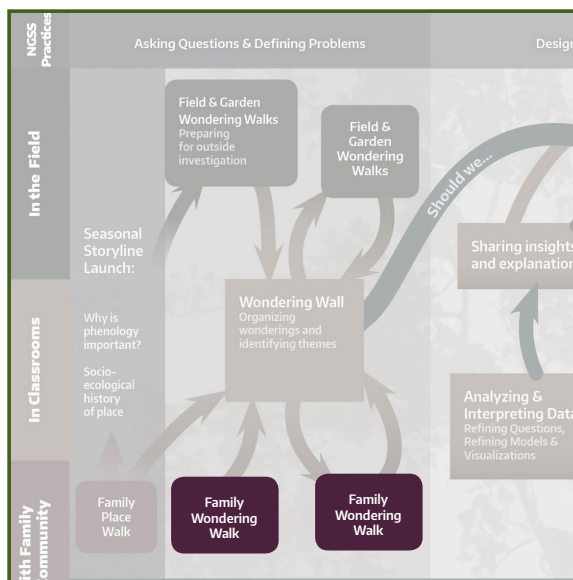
NGSS Practices

Asking Questions & Defining Problems

Design

In the Field

In Classrooms

ith Family ommunity

Field & Garden Wondering Walks
Preparing for outside investigation

Field & Garden Wondering Walks

Should we...

Seasonal Storyline Launch:

Why is phenology important?

Socio-ecological history of place

Wondering Wall
Organizing wonderings and identifying themes

Sharing insights and explanation

Analyzing & Interpreting Data
Refining Questions, Refining Models & Visualizations

Family Place Walk

Family Wondering Walk

Family Wondering Walk